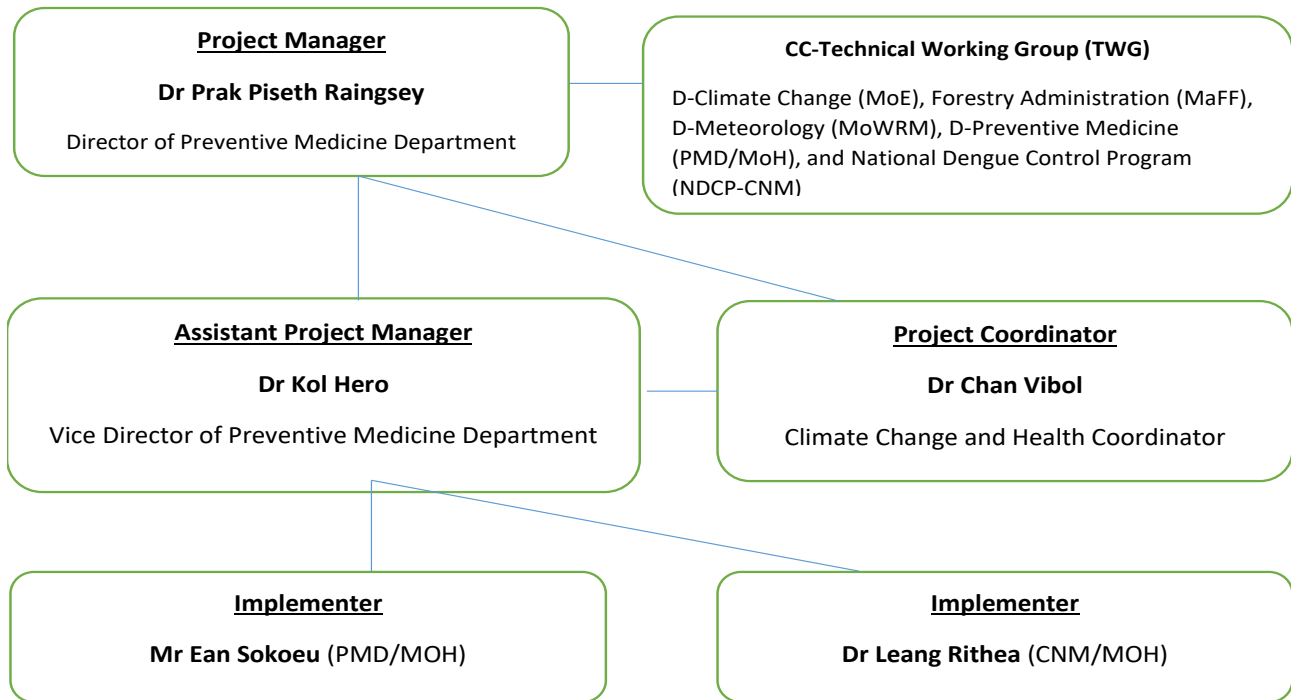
Project Manager

Dr Prak Piseth Raingsey

Director of Preventive Medicine Department

CC-Technical Working Group (TWG)

D-Climate Change (MoE), Forestry Administration (MaFF), D-Meteorology (MoWRM), D-Preventive Medicine (PMD/MoH), and National Dengue Control Program (NDCP-CNM)

Assistant Project Manager

Dr Kol Hero

Vice Director of Preventive Medicine Department

Project Coordinator

Dr Chan Vibol

Climate Change and Health Coordinator

Implementer

Mr Ean Sokoeu (PMD/MOH)

Implementer

Dr Leang Rithea (CNM/MOH)